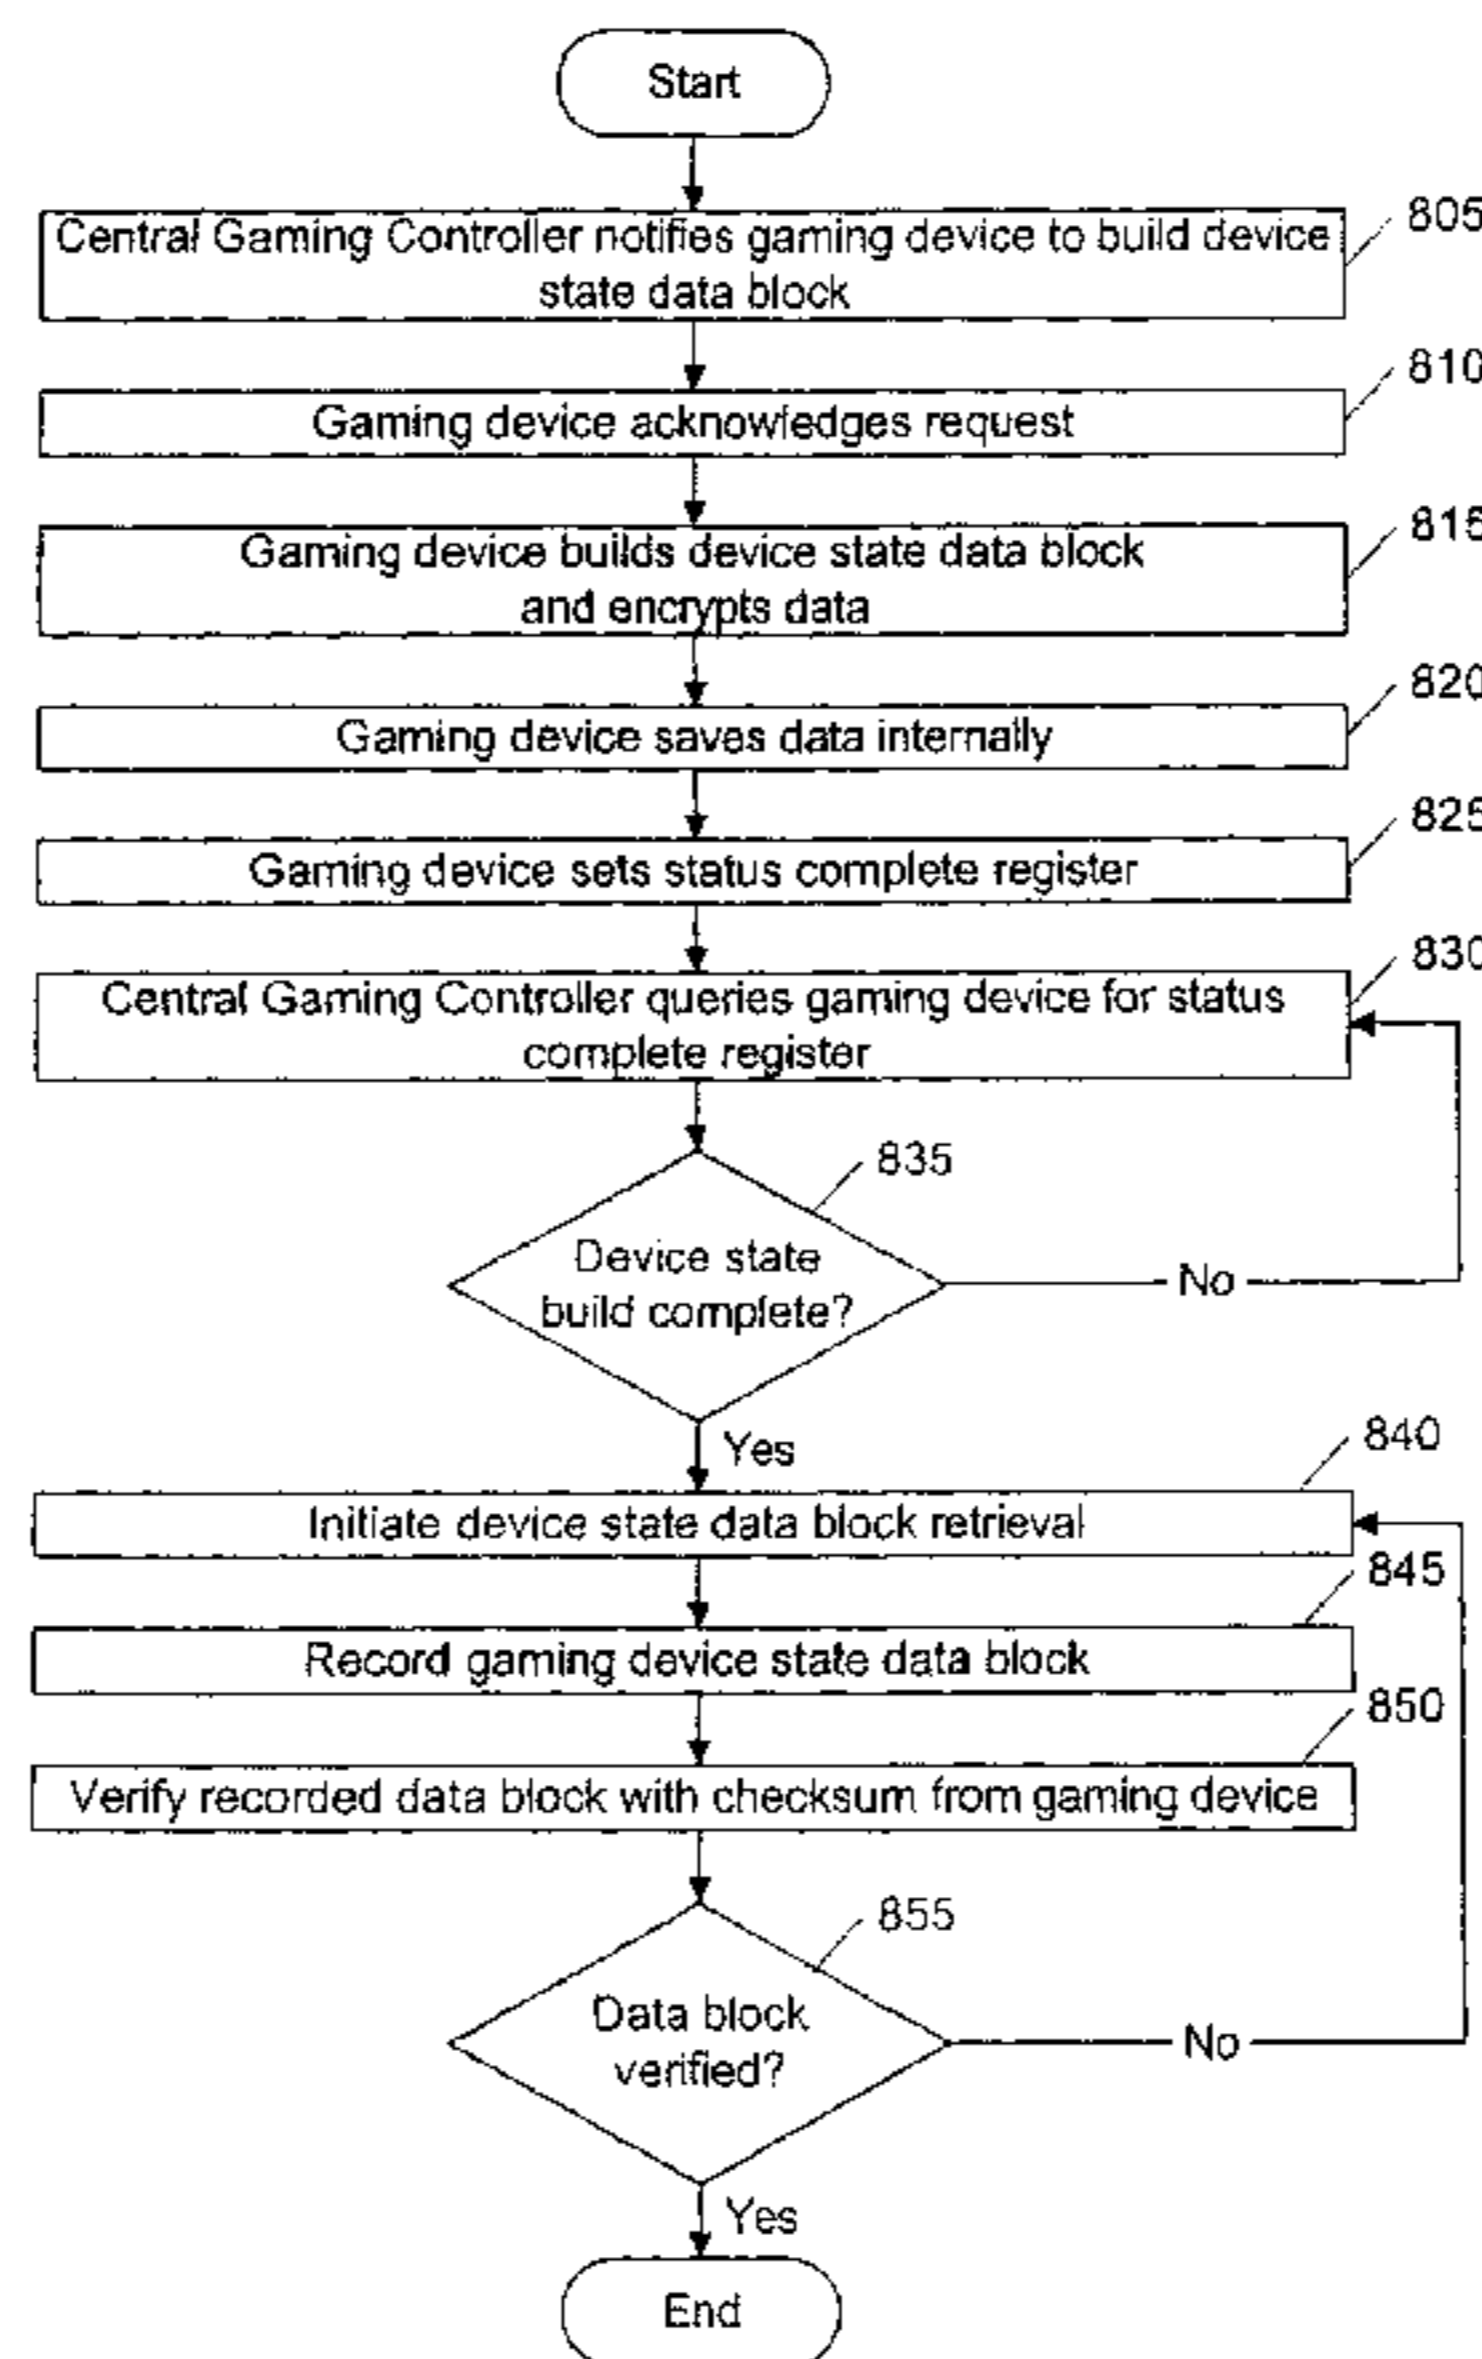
Start

Central Gaming Controller notifies gaming device to build device state data block

805

Gaming device acknowledges request

810

Gaming device builds device state data block and encrypts data

815

Gaming device saves data internally

820

Gaming device sets status complete register

825

Central Gaming Controller queries gaming device for status complete register

830

835

Device state build complete?

No

Yes

840

Initiate device state data block retrieval

845

Record gaming device state data block

850

Verify recorded data block with checksum from gaming device

855

Data block verified?

No

Yes

End